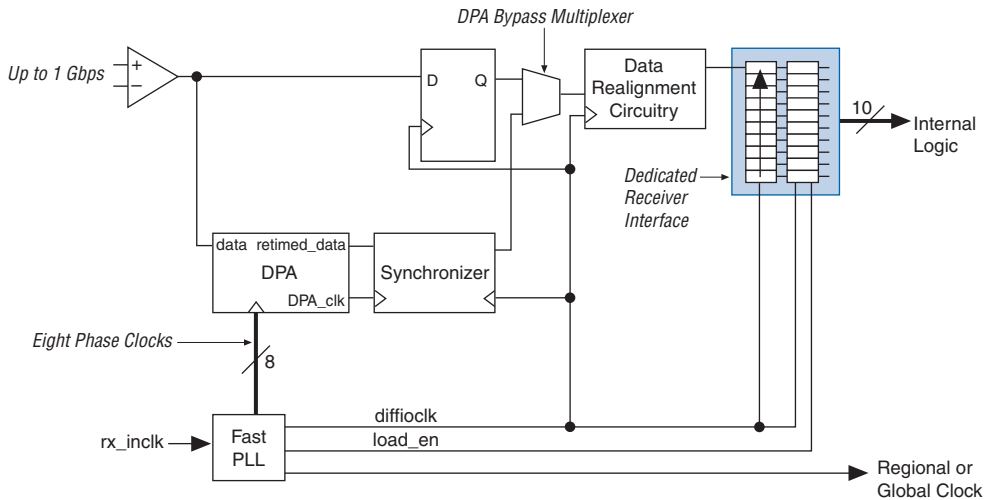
DPA Bypass Multiplexer

Up to 1 Gbps

+

−

D

Q

Data Realignment Circuitry

10

Internal Logic

Dedicated Receiver Interface

data

retimed_data

DPA

DPA_clk

Synchronizer

Eight Phase Clocks

8

diffioclk

load_en

rx_inclk

Fast PLL

Regional or Global Clock